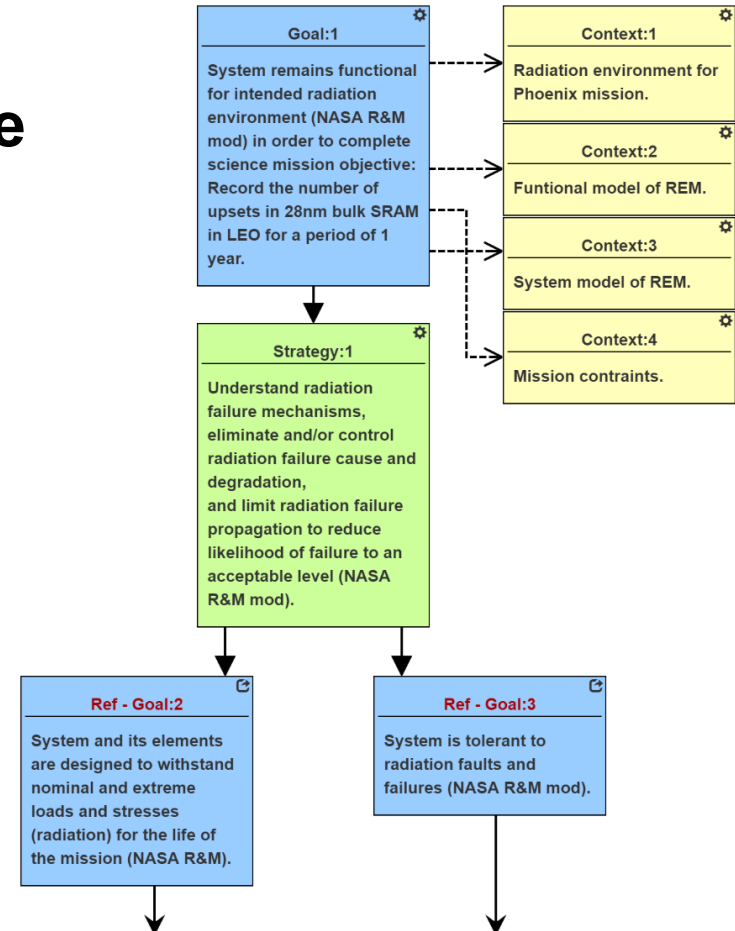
e

Goal:1

System remains functional for intended radiation environment (NASA R&M mod) in order to complete science mission objective: Record the number of upsets in 28nm bulk SRAM in LEO for a period of 1 year.

Context:1

Radiation environment for Phoenix mission.

Context:2

Funtional model of REM.

Context:3

System model of REM.

Context:4

Mission contraints.

Strategy:1

Understand radiation failure mechanisms, eliminate and/or control radiation failure cause and degradation,
and limit radiation failure propagation to reduce likelihood of failure to an acceptable level (NASA R&M mod).

Ref - Goal:2

System and its elements are designed to withstand nominal and extreme loads and stresses (radiation) for the life of the mission (NASA R&M).

Ref - Goal:3

System is tolerant to radiation faults and failures (NASA R&M mod).